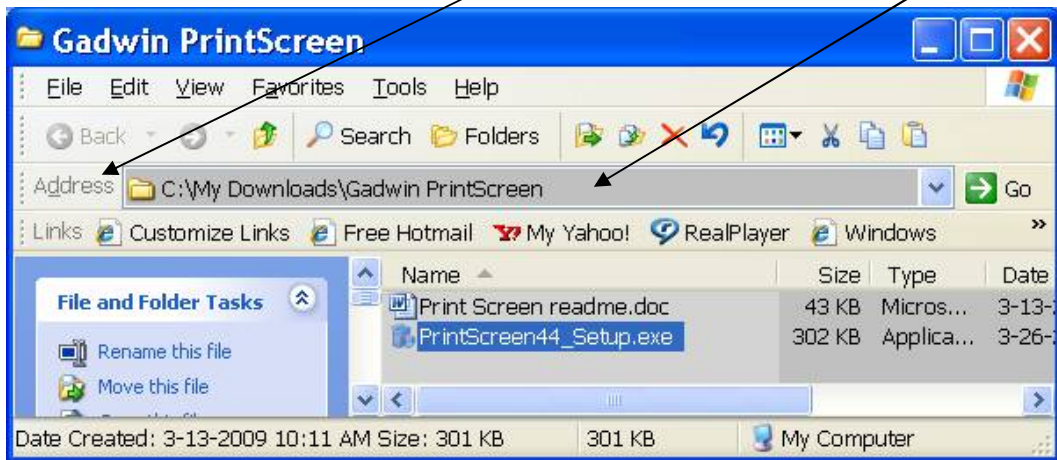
Gadwin PrintScreen

File Edit View Favorites Tools Help

Back Search Folders

Address C:\My Downloads\Gadwin PrintScreen Go

Links Customize Links Free Hotmail My Yahoo! RealPlayer Windows »

File and Folder Tasks

Rename this file

Move this file

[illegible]

| Name | Size | Type | Date |
|---|---|---|---|
| Print Screen readme.doc | 43 KB | Micros... | 3-13-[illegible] |
| PrintScreen44_Setup.exe | 302 KB | Applica... | 3-26-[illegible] |

Date Created: 3-13-2009 10:11 AM Size: 301 KB 301 KB My Computer